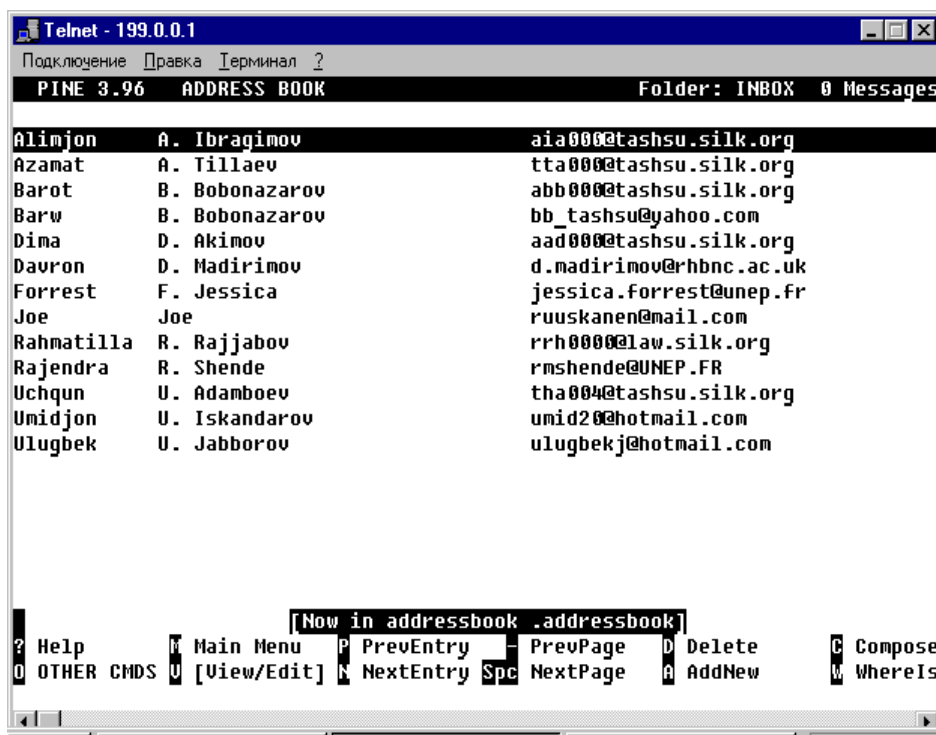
Telnet - 199.0.0.1

Подключение Правка Терминал ?

PINE 3.96 ADDRESS BOOK Folder: INBOX 0 Messages

| | | |
|---|---|---|
| Alimjon | A. Ibragimov | aia000@tashsu.silk.org |
| Azamat | A. Tillaev | tta000@tashsu.silk.org |
| Barot | B. Bobonazarov | abb000@tashsu.silk.org |
| Barw | B. Bobonazarov | bb_tashsu@yahoo.com |
| Dima | D. Akimov | aad000@tashsu.silk.org |
| Davron | D. Madirimov | d.madirimov@rhbnc.ac.uk |
| Forrest | F. Jessica | jessica.forrest@unep.fr |
| Joe | Joe | ruuskanen@mail.com |
| Rahmatilla | R. Rajjabov | rrh0000@law.silk.org |
| Rajendra | R. Shende | rmshende@UNEP.FR |
| Uchqun | U. Adamboev | tha004@tashsu.silk.org |
| Umidjon | U. Iskandarov | umid20@hotmail.com |
| Ulugbek | U. Jabborov | ulugbekj@hotmail.com |

[Now in addressbook .addressbook]

? Help M Main Menu P PrevEntry - PrevPage D Delete C Compose
O OTHER CMDS V [View/Edit] N NextEntry Spc NextPage A AddNew W WhereIs